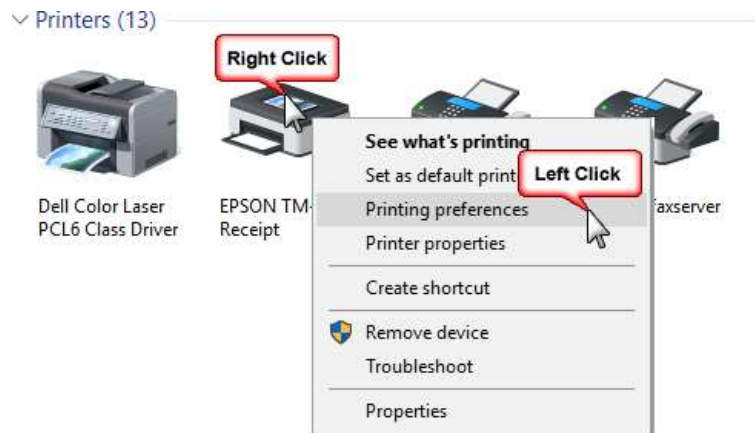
Printers (13)

Right Click

Dell Color Laser PCL6 Class Driver

EPSON TM- Receipt

See what's printing
Set as default print
Left Click
Printing preferences
Printer properties
Create shortcut
Remove device
Troubleshoot
Properties

faxserver